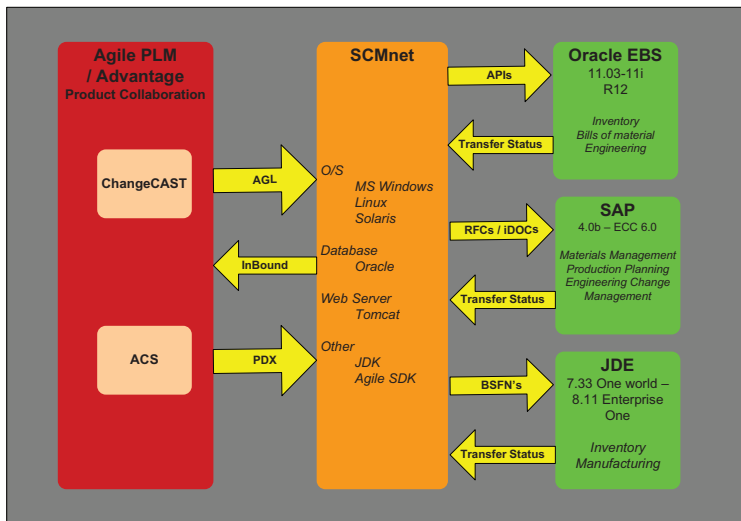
Agile PLM / Advantage
Product Collaboration

ChangeCAST

ACS

AGL

InBound

PDX

SCMnet

O/S
MS Windows
Linux
Solaris

Database
Oracle

Web Server
Tomcat

Other
JDK
Agile SDK

APIs

Transfer Status

RFCs / iDOCs

Transfer Status

BSFN's

Transfer Status

Oracle EBS
11.03-11i
R12

Inventory
Bills of material
Engineering

SAP
4.0b – ECC 6.0

Materials Management
Production Planning
Engineering Change Management

JDE
7.33 One world – 8.11 Enterprise One

Inventory
Manufacturing